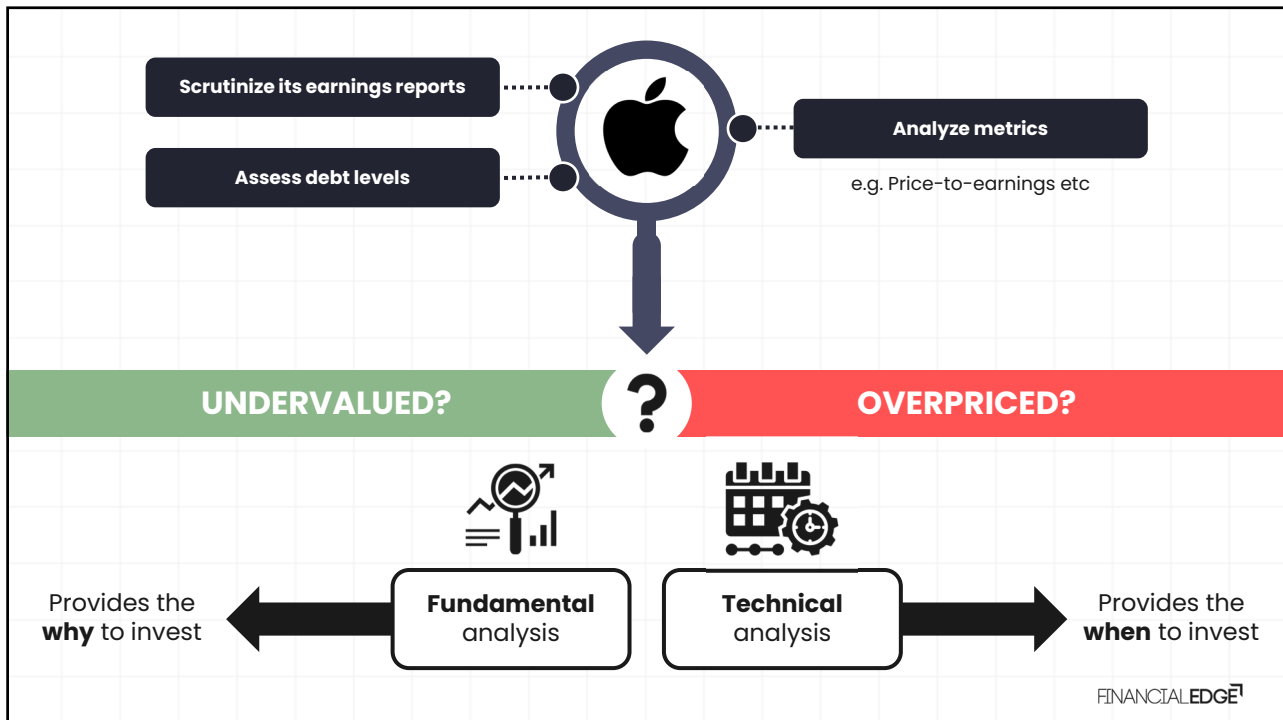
Scrutinize its earnings reports

Assess debt levels

Analyze metrics

e.g. Price-to-earnings etc

UNDERVALUED?

?

OVERPRICED?

Provides the **why** to invest

**Fundamental** analysis

**Technical** analysis

Provides the **when** to invest

FINANCIALEDGE